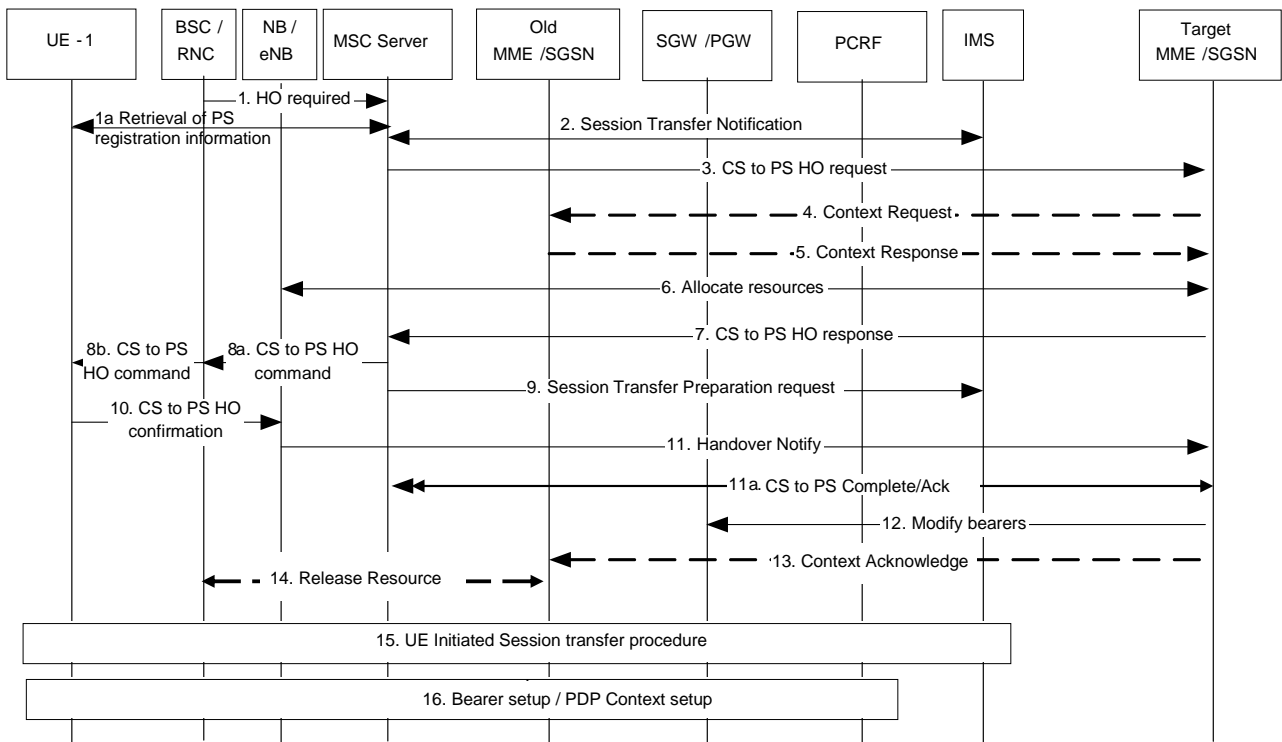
UE - 1

BSC / RNC

NB / eNB

MSC Server

Old MME /SGSN

SGW /PGW

PCRF

IMS

Target MME /SGSN

1. HO required

1a Retrieval of PS registration information

2. Session Transfer Notification

3. CS to PS HO request

4. Context Request

5. Context Response

6. Allocate resources

7. CS to PS HO response

8b. CS to PS HO command

8a. CS to PS HO command

9. Session Transfer Preparation request

10. CS to PS HO confirmation

11. Handover Notify

11a. CS to PS Complete/Ack

12. Modify bearers

13. Context Acknowledge

14. Release Resource

15. UE Initiated Session transfer procedure

16. Bearer setup / PDP Context setup